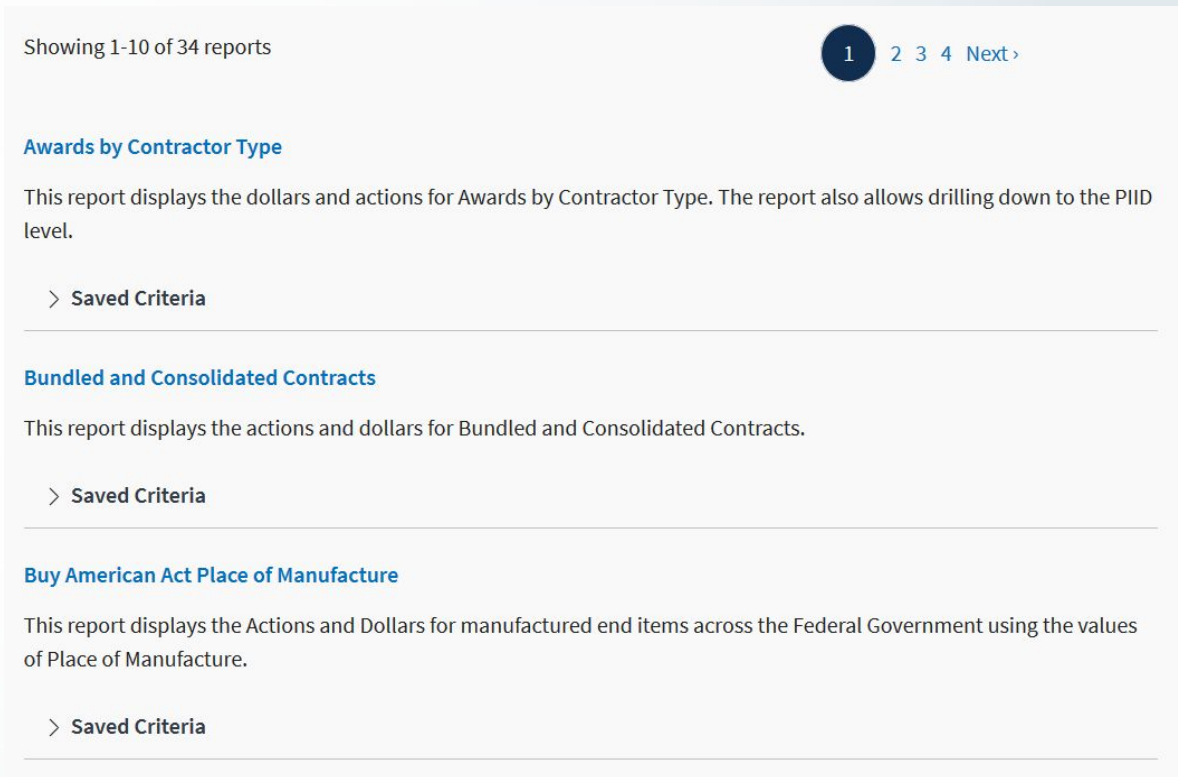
Showing 1-10 of 34 reports

1 2 3 4 Next ›

Awards by Contractor Type

This report displays the dollars and actions for Awards by Contractor Type. The report also allows drilling down to the PIID level.

> Saved Criteria

Bundled and Consolidated Contracts

This report displays the actions and dollars for Bundled and Consolidated Contracts.

> Saved Criteria

Buy American Act Place of Manufacture

This report displays the Actions and Dollars for manufactured end items across the Federal Government using the values of Place of Manufacture.

> Saved Criteria